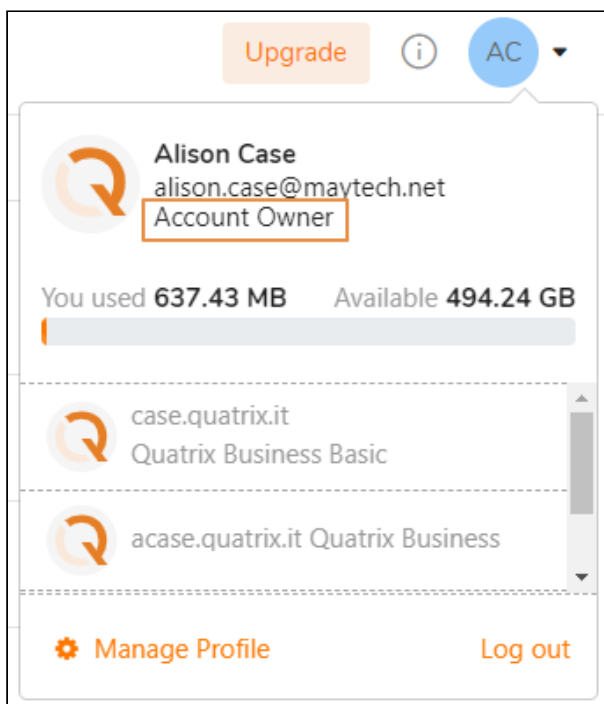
Upgrade
AC

Alison Case
alison.case@maytech.net
Account Owner

You used 637.43 MB Available 494.24 GB

case.quatrix.it
Quatrix Business Basic

acase.quatrix.it Quatrix Business

Manage Profile
Log out